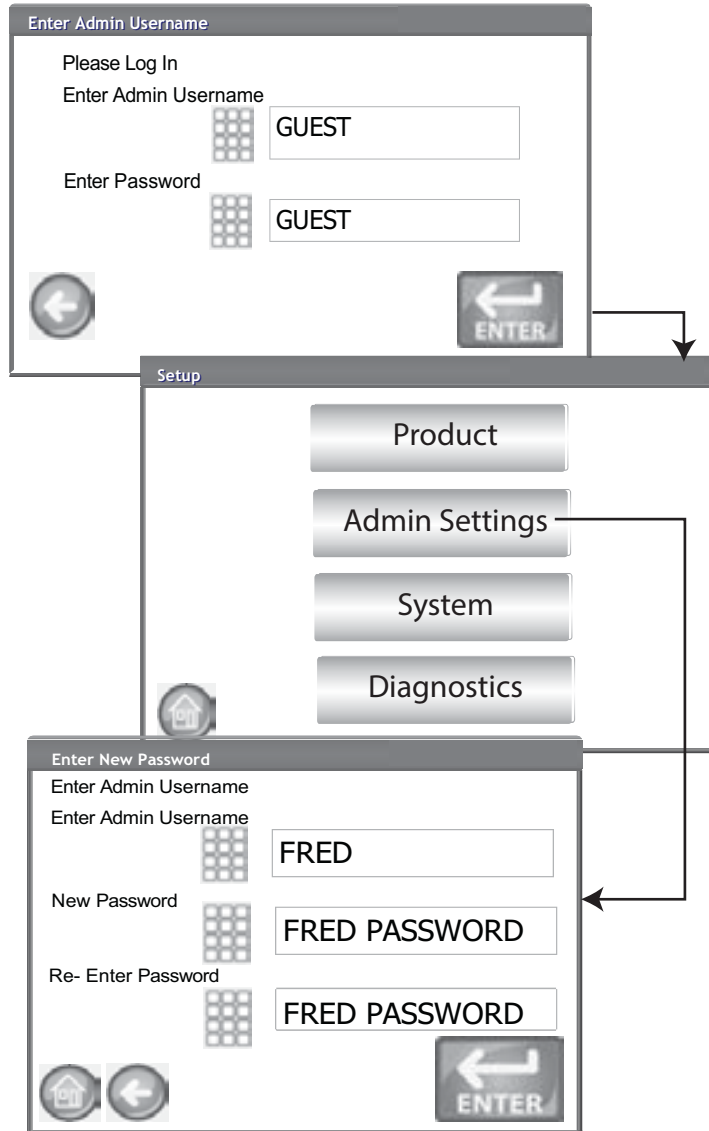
Enter Admin Username

Please Log In

Enter Admin Username

GUEST

Enter Password

GUEST

ENTER

Setup

Product

Admin Settings

System

Diagnostics

Enter New Password

Enter Admin Username

Enter Admin Username

FRED

New Password

FRED PASSWORD

Re- Enter Password

FRED PASSWORD

ENTER